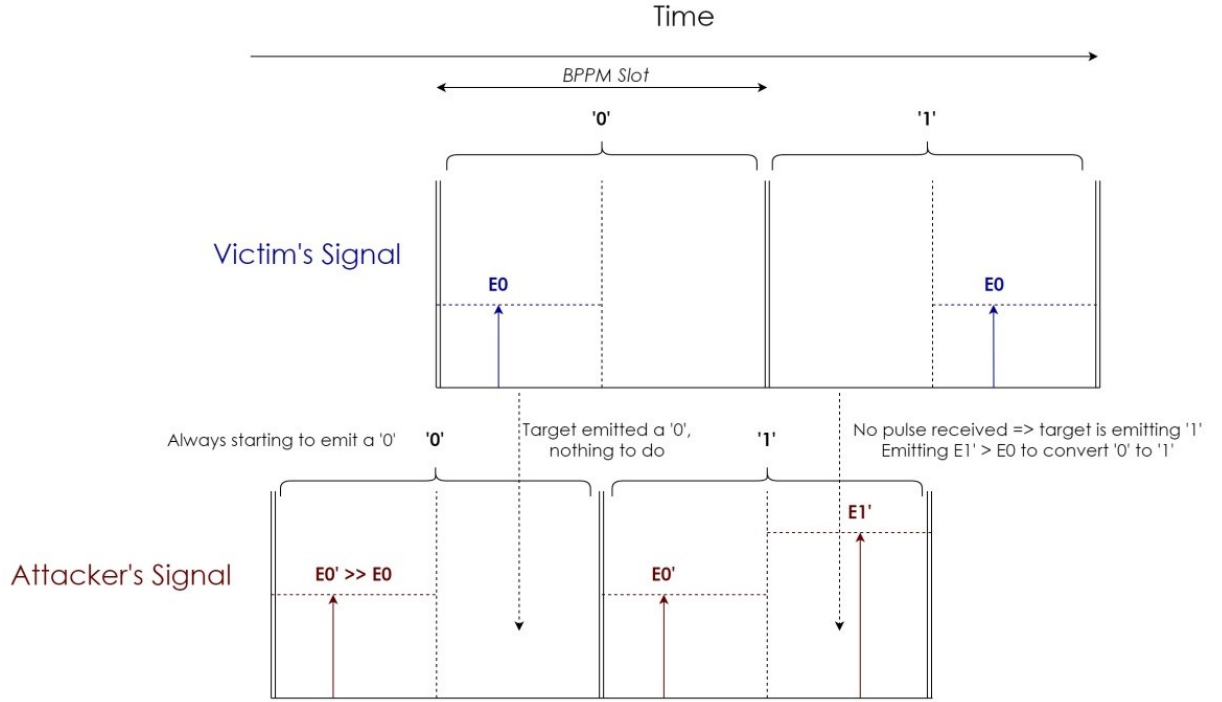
Time

BPPM Slot

'0'

'1'

Victim's Signal

E0

E0

Always starting to emit a '0'

'0'

Target emitted a '0', nothing to do

'1'

No pulse received => target is emitting '1'
Emitting E1' > E0 to convert '0' to '1'

E1'

Attacker's Signal

E0' >> E0

E0'